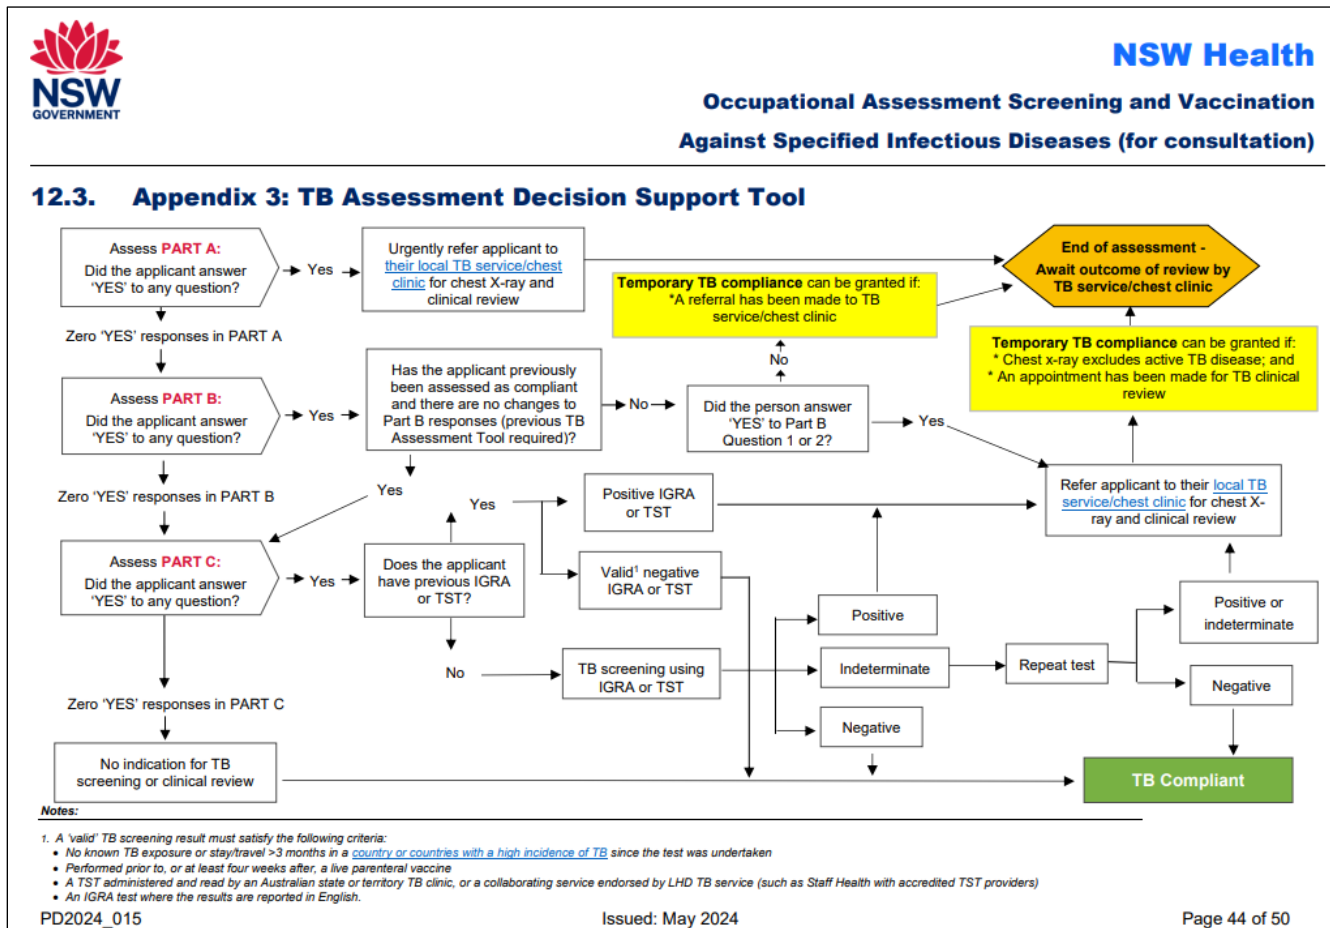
NSW GOVERNMENT

NSW Health

Occupational Assessment Screening and Vaccination Against Specified Infectious Diseases (for consultation)

12.3. Appendix 3: TB Assessment Decision Support Tool

Assess PART A:
Did the applicant answer 'YES' to any question?

Yes

Urgently refer applicant to their local TB service/chest clinic for chest X-ray and clinical review

End of assessment - Await outcome of review by TB service/chest clinic

Temporary TB compliance can be granted if:
*A referral has been made to TB service/chest clinic

Zero 'YES' responses in PART A

Temporary TB compliance can be granted if:
* Chest x-ray excludes active TB disease; and
* An appointment has been made for TB clinical review

No

Assess PART B:
Did the applicant answer 'YES' to any question?

Yes

Has the applicant previously been assessed as compliant and there are no changes to Part B responses (previous TB Assessment Tool required)?

No

Did the person answer 'YES' to Part B Question 1 or 2?

Yes

Zero 'YES' responses in PART B

Yes

Yes

Positive IGRA or TST

Refer applicant to their local TB service/chest clinic for chest X-ray and clinical review

Assess PART C:
Did the applicant answer 'YES' to any question?

Yes

Does the applicant have previous IGRA or TST?

Valid$^1$ negative IGRA or TST

Positive

Positive or indeterminate

No

TB screening using IGRA or TST

Indeterminate

Repeat test

Negative

Zero 'YES' responses in PART C

Negative

No indication for TB screening or clinical review

TB Compliant

Notes:

1. A 'valid' TB screening result must satisfy the following criteria:
• No known TB exposure or stay/travel >3 months in a country or countries with a high incidence of TB since the test was undertaken
• Performed prior to, or at least four weeks after, a live parenteral vaccine
• A TST administered and read by an Australian state or territory TB clinic, or a collaborating service endorsed by LHD TB service (such as Staff Health with accredited TST providers)
• An IGRA test where the results are reported in English.

PD2024_015 Issued: May 2024 Page 44 of 50